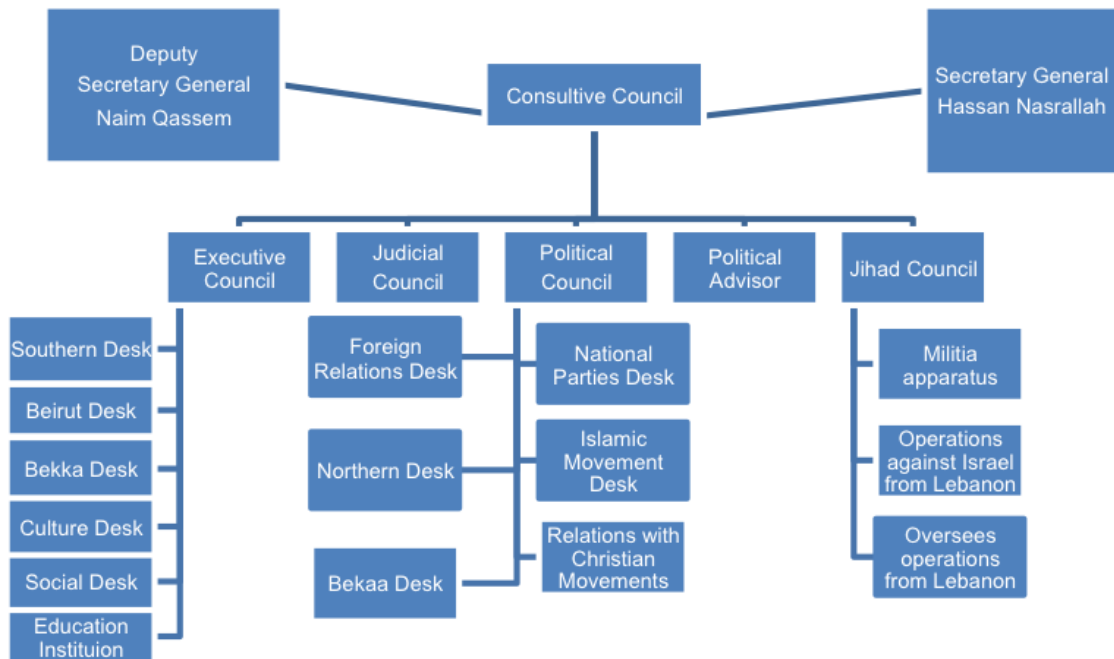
Deputy Secretary General Naim Qassem

Consultive Council

Secretary General Hassan Nasrallah

Executive Council

Judicial Council

Political Council

Political Advisor

Jihad Council

Southern Desk

Beirut Desk

Bekka Desk

Culture Desk

Social Desk

Education Instituion

Foreign Relations Desk

Northern Desk

Bekaa Desk

National Parties Desk

Islamic Movement Desk

Relations with Christian Movements

Militia apparatus

Operations against Israel from Lebanon

Oversees operations from Lebanon